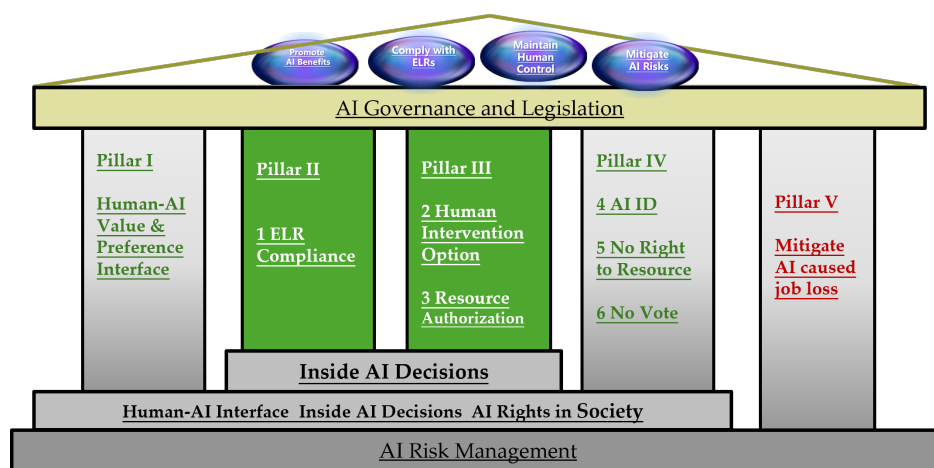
Promote AI Benefits

Comply with ELRs

Maintain Human Control

Mitigate AI Risks

AI Governance and Legislation

Pillar I

Human-AI Value & Preference Interface

Pillar II

1 ELR Compliance

Pillar III

2 Human Intervention Option

3 Resource Authorization

Pillar IV

4 AI ID

5 No Right to Resource

6 No Vote

Pillar V

Mitigate AI caused job loss

Inside AI Decisions

Human-AI Interface Inside AI Decisions AI Rights in Society

AI Risk Management